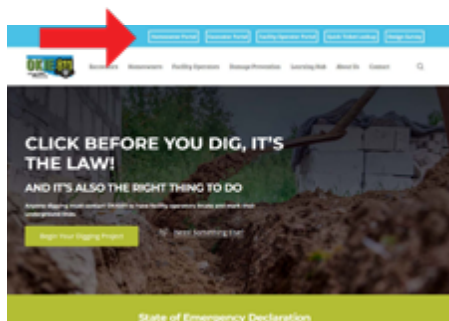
Homeowner Portal Excavator Portal Facility Operator Portal Quick Ticket Lookup Design Survey

OKIE 811

Excavators Homeowners Facility Operators Damage Prevention Learning Hub About Us Contact

CLICK BEFORE YOU DIG, IT'S THE LAW!

AND IT'S ALSO THE RIGHT THING TO DO

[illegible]

Begin Your Digging Project

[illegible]

State of Emergency Declaration